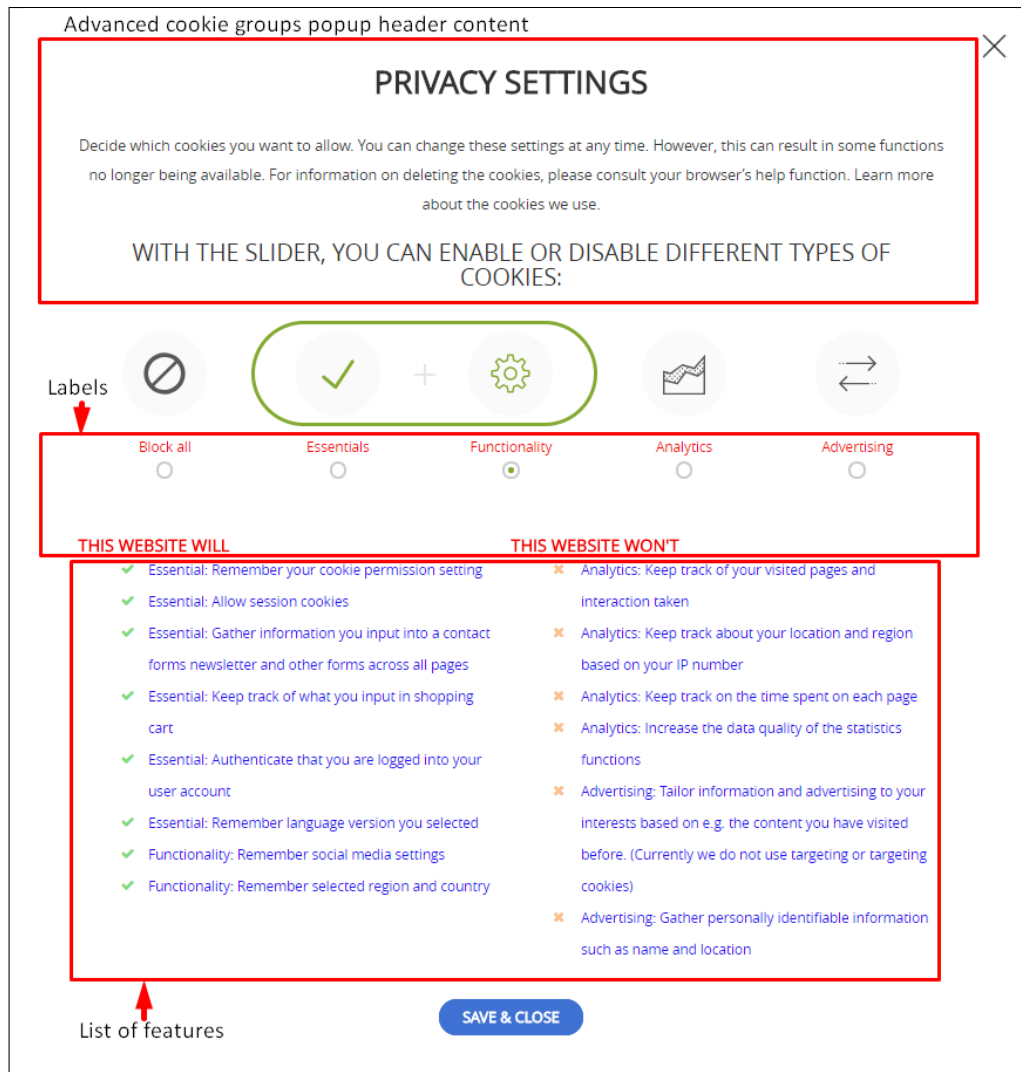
Advanced cookie groups popup header content

PRIVACY SETTINGS

Decide which cookies you want to allow. You can change these settings at any time. However, this can result in some functions no longer being available. For information on deleting the cookies, please consult your browser's help function. Learn more about the cookies we use.

WITH THE SLIDER, YOU CAN ENABLE OR DISABLE DIFFERENT TYPES OF COOKIES:

Labels

Block all
Essentials
Functionality
Analytics
Advertising

THIS WEBSITE WILL
THIS WEBSITE WON'T

Essential: Remember your cookie permission setting
Essential: Allow session cookies
Essential: Gather information you input into a contact forms newsletter and other forms across all pages
Essential: Keep track of what you input in shopping cart
Essential: Authenticate that you are logged into your user account
Essential: Remember language version you selected
Functionality: Remember social media settings
Functionality: Remember selected region and country

Analytics: Keep track of your visited pages and interaction taken
Analytics: Keep track about your location and region based on your IP number
Analytics: Keep track on the time spent on each page
Analytics: Increase the data quality of the statistics functions
Advertising: Tailor information and advertising to your interests based on e.g. the content you have visited before. (Currently we do not use targeting or targeting cookies)
Advertising: Gather personally identifiable information such as name and location

List of features

SAVE & CLOSE